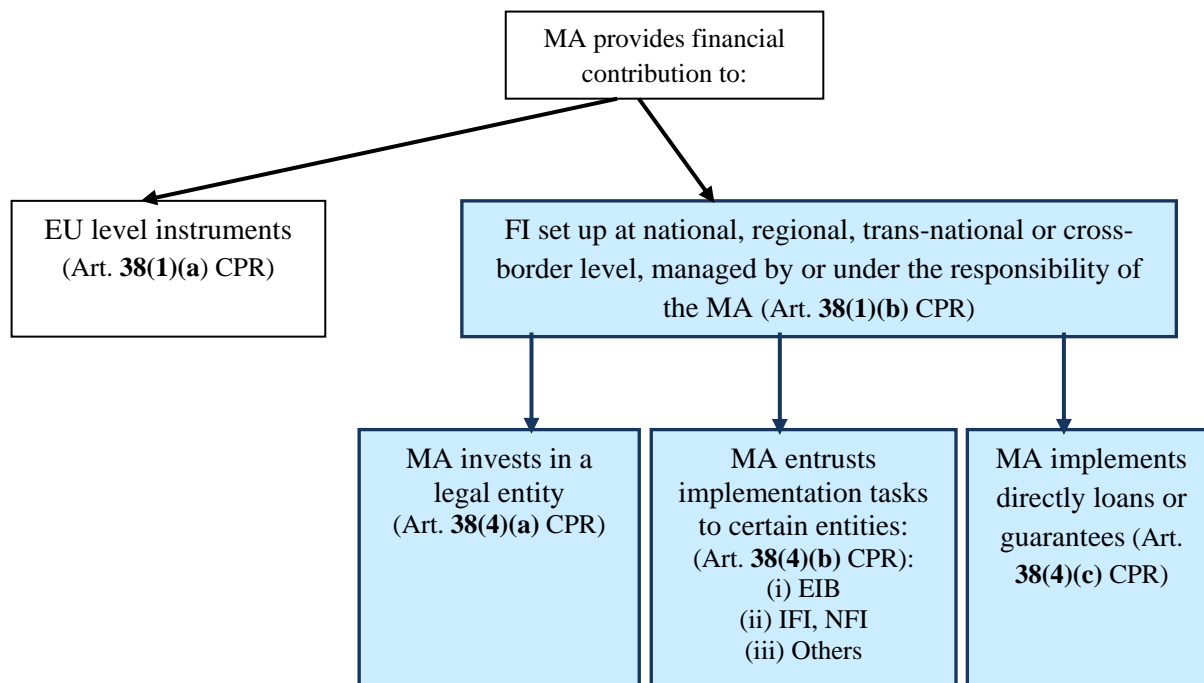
MA provides financial contribution to:

EU level instruments (Art. **38**(**1**)(**a**) CPR)

FI set up at national, regional, trans-national or cross-border level, managed by or under the responsibility of the MA (Art. **38(1)(b)** CPR)

MA invests in a legal entity (Art. **38(4)(a)** CPR)

MA entrusts implementation tasks to certain entities: (Art. **38(4)(b)** CPR): (i) EIB (ii) IFI, NFI (iii) Others

MA implements directly loans or guarantees (Art. **38(4)(c)** CPR)